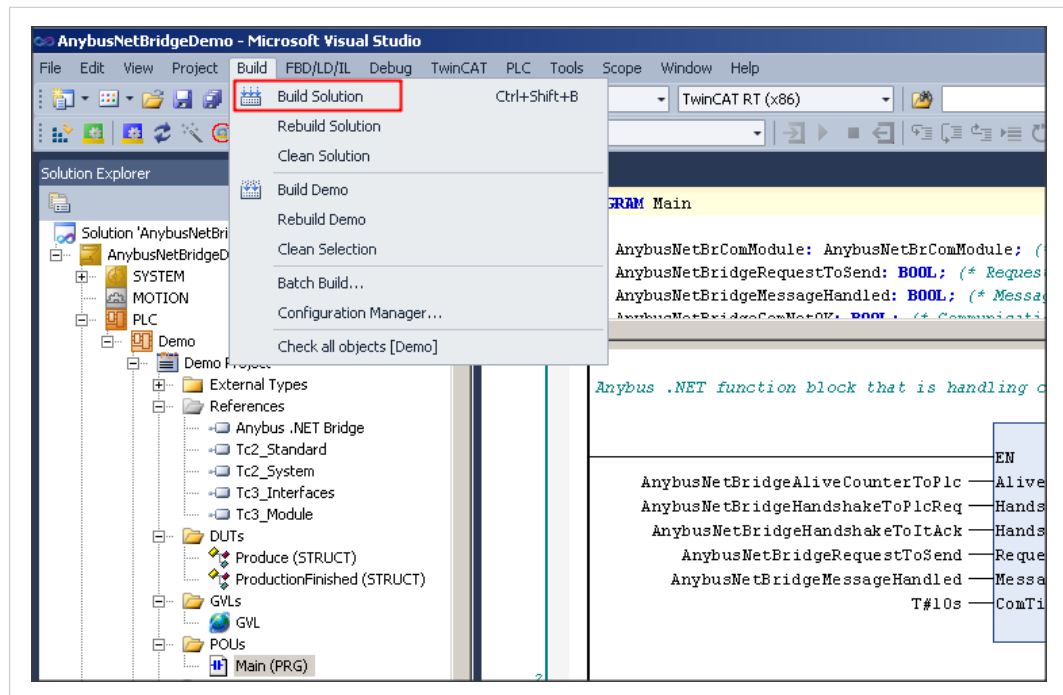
AnybusNetBridgeDemo - Microsoft Visual Studio

File Edit View Project Build FBD/LD/IL Debug TwinCAT PLC Tools Scope Window Help

Build Solution Ctrl+Shift+B
Rebuild Solution
Clean Solution
Build Demo
Rebuild Demo
Clean Selection
Batch Build...
Configuration Manager...
Check all objects [Demo]

TwinCAT RT (x86)

Solution Explorer

Solution 'AnybusNetBri
AnybusNetBridgeD
SYSTEM
MOTION
PLC
Demo
Demo Project
External Types
References
Anybus .NET Bridge
Tc2_Standard
Tc2_System
Tc3_Interfaces
Tc3_Module
DUTs
Produce (STRUCT)
ProductionFinished (STRUCT)
GVLs
GVL
POUs
Main (PRG)

GRAM Main

AnybusNetBrComModule: AnybusNetBrComModule; (
AnybusNetBridgeRequestToSend: BOOL; (* Reques
AnybusNetBridgeMessageHandled: BOOL; (* Messa

Anybus .NET function block that is handling c

EN
AnybusNetBridgeAliveCounterToPlc Alive
AnybusNetBridgeHandshakeToPlcReq Hands
AnybusNetBridgeHandshakeToItAck Hands
AnybusNetBridgeRequestToSend Reque
AnybusNetBridgeMessageHandled Messa
T#10s ComTi